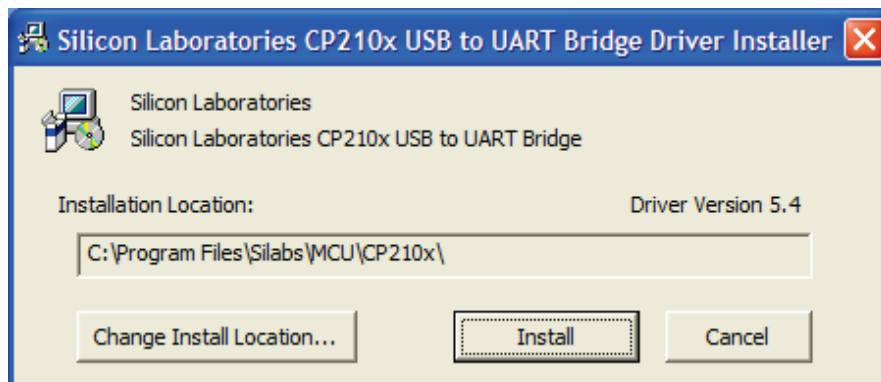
Silicon Laboratories CP210x USB to UART Bridge Driver Installer

Silicon Laboratories
Silicon Laboratories CP210x USB to UART Bridge

Installation Location:

Driver Version 5.4

C:\Program Files\Silabs\MCU\CP210x\

Change Install Location...

Install

Cancel